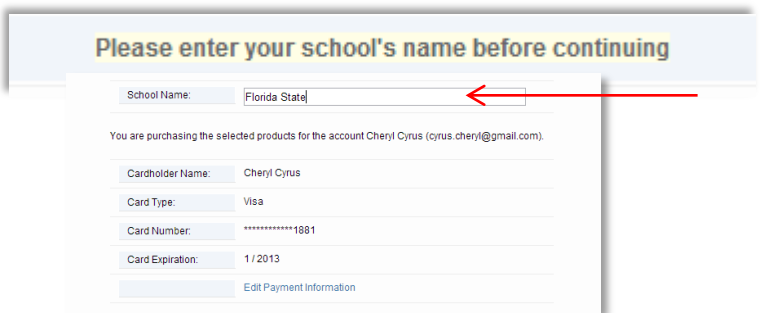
Please enter your school's name before continuing

School Name: Florida State

You are purchasing the selected products for the account Cheryl Cyrus (cyrus.cheryl@gmail.com).

| | |
|---|---|
| Cardholder Name: | Cheryl Cyrus |
| Card Type: | Visa |
| Card Number: | ************1881 |
| Card Expiration: | 1 / 2013 |
| | Edit Payment Information |